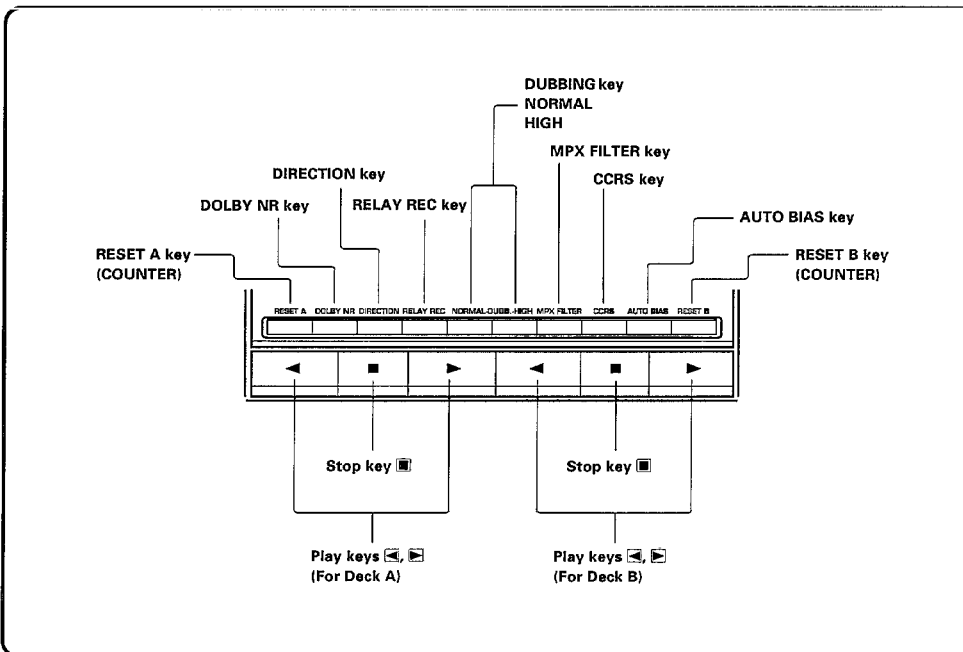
DUBBING key
NORMAL
HIGH

MPX FILTER key

CCRS key

DIRECTION key

DOLBY NR key

RELAY REC key

AUTO BIAS key

RESET A key
(COUNTER)

RESET B key
(COUNTER)

RESET A DOLBY NR DIRECTION RELAY REC NORMAL-DUBB.-HIGH MPX FILTER CCRS AUTO BIAS RESET B

◄ ■ ► ◄ ■ ►

Stop key ■

Stop key ■

Play keys ◄, ►
(For Deck A)

Play keys ◄, ►
(For Deck B)